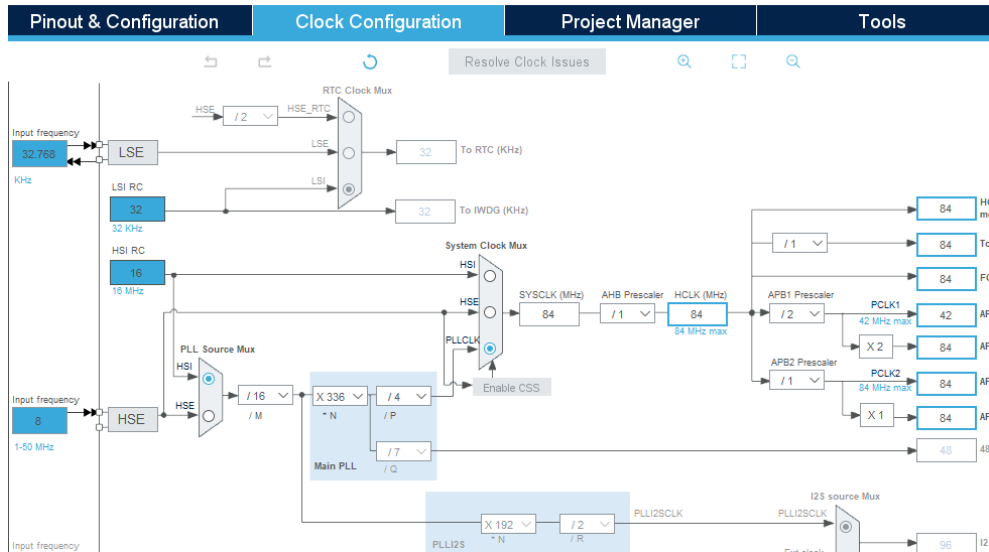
Pinout & Configuration | Clock Configuration | Project Manager | Tools

Resolve Clock Issues

RTC Clock Mux
HSE
/ 2
HSE_RTC
Input frequency
32.768
KHz
LSE
LSE
32
To RTC (KHz)
LSI RC
LSI
32
32 KHz
32
To IWDG (KHz)
HSI RC
16
16 MHz
System Clock Mux
HSI
HSE
PLLCLK
SYSCLK (MHz)
84
AHB Prescaler
/ 1
HCLK (MHz)
84
84 MHz max
Enable CSS
PLL Source Mux
HSI
HSE
/ 16
/ M
X 336
* N
/ 4
/ P
/ 7
/ Q
Main PLL
Input frequency
8
1-50 MHz
HSE
APB1 Prescaler
/ 2
PCLK1
42 MHz max
42
X 2
84
APB2 Prescaler
/ 1
PCLK2
84 MHz max
84
X 1
84
/ 1
84
84
84
HC
m
To
FC
AF
AF
AF
AF
48
48
X 192
* N
/ 2
/ R
PLLI2SCLK
PLLI2S
I2S source Mux
PLLI2SCLK
96
I2
Input frequency